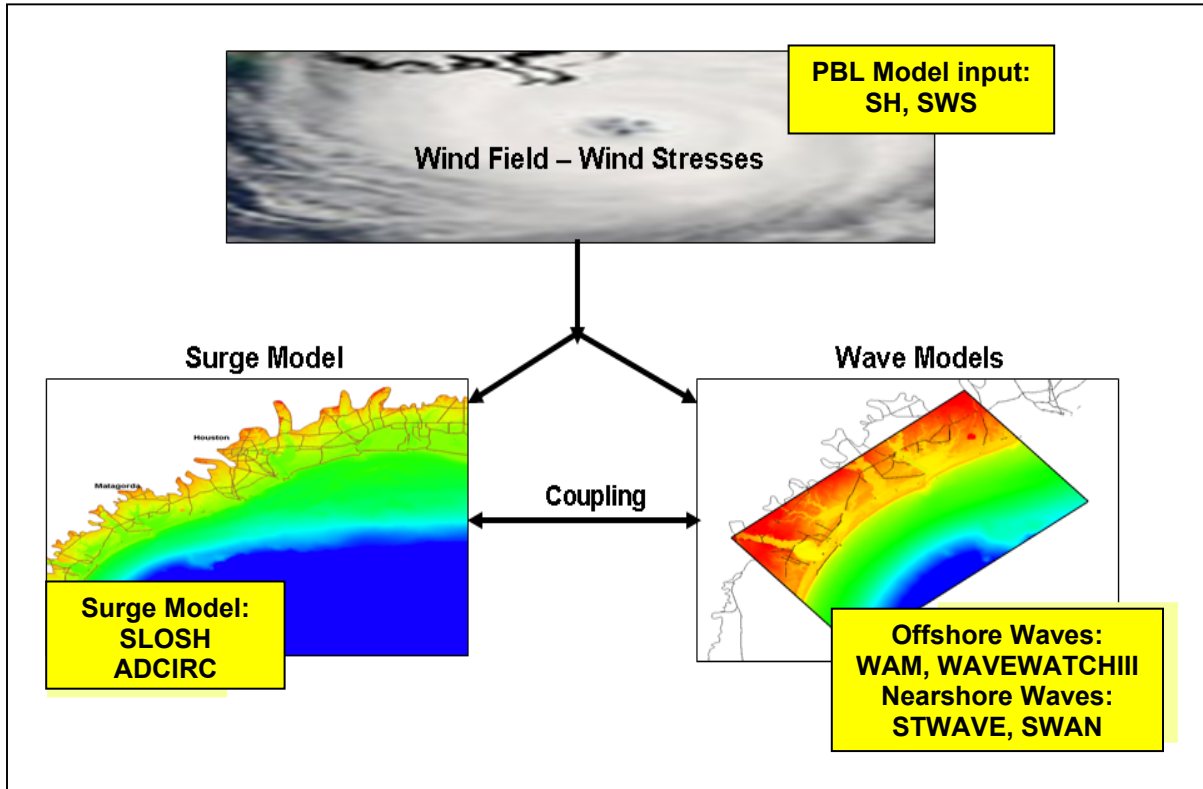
PBL Model input:
SH, SWS

Wind Field – Wind Stresses

Surge Model

Wave Models

Houston

Matagorda

Coupling

Surge Model:
SLOSH
ADCIRC

Offshore Waves:
WAM, WAVEWATCHIII
Nearshore Waves:
STWAVE, SWAN